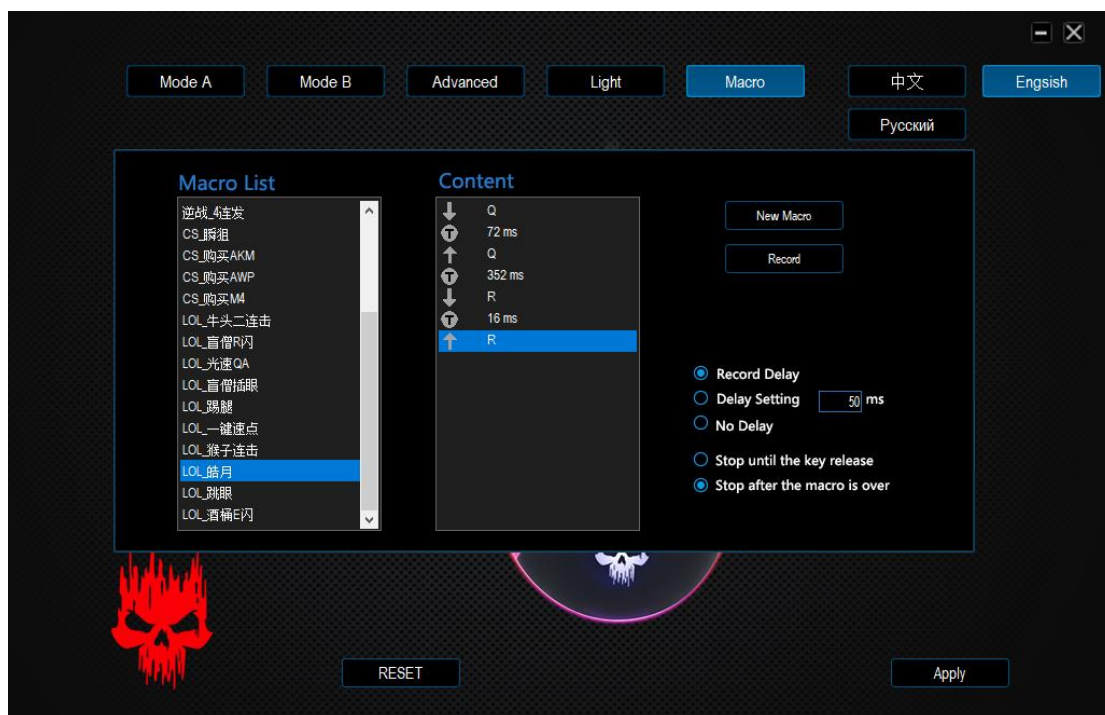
Mode A
Mode B
Advanced
Light
Macro
中文
Engsish
Русский

Macro List
逆战_4连发
CS_瞬狙
CS_购买AKM
CS_购买AWP
CS_购买M4
LOL_牛头二连击
LOL_盲僧R闪
LOL_光速QA
LOL_盲僧插眼
LOL_踢腿
LOL_一键速点
LOL_猴子连击
LOL_皓月
LOL_跳眼
LOL_酒桶E闪

Content
Q
72 ms
Q
352 ms
R
16 ms
R

New Macro
Record

Record Delay
Delay Setting 50 ms
No Delay
Stop until the key release
Stop after the macro is over

RESET
Apply